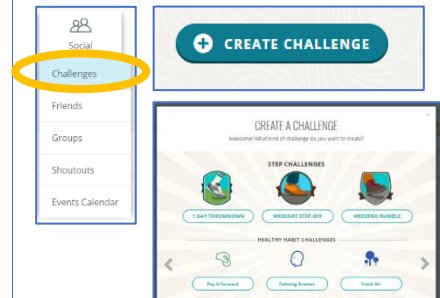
Social
Challenges
Friends
Groups
Shoutouts
Events Calendar

CREATE CHALLENGE

CREATE A CHALLENGE
Awesome! What kind of challenge do you want to create?

STEP CHALLENGES
7 DAY THROWDOWN
WEEKDAY STEP OFF
WEEKEND RUMBLE

HEALTHY HABIT CHALLENGES
Pay It Forward
Calming Aromas
Fresh Air